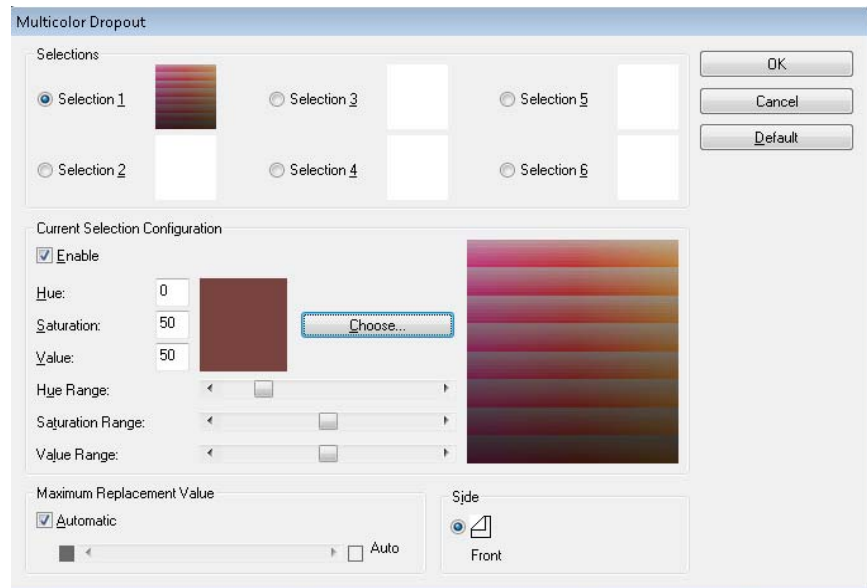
Multicolor Dropout

Selections

Selection 1

Selection 3

Selection 5

Selection 2

Selection 4

Selection 6

OK

Cancel

Default

Current Selection Configuration

Enable

Hue: 0

Saturation: 50

Value: 50

Choose...

Hue Range:

Saturation Range:

Value Range:

Maximum Replacement Value

Automatic

Auto

Side

Front